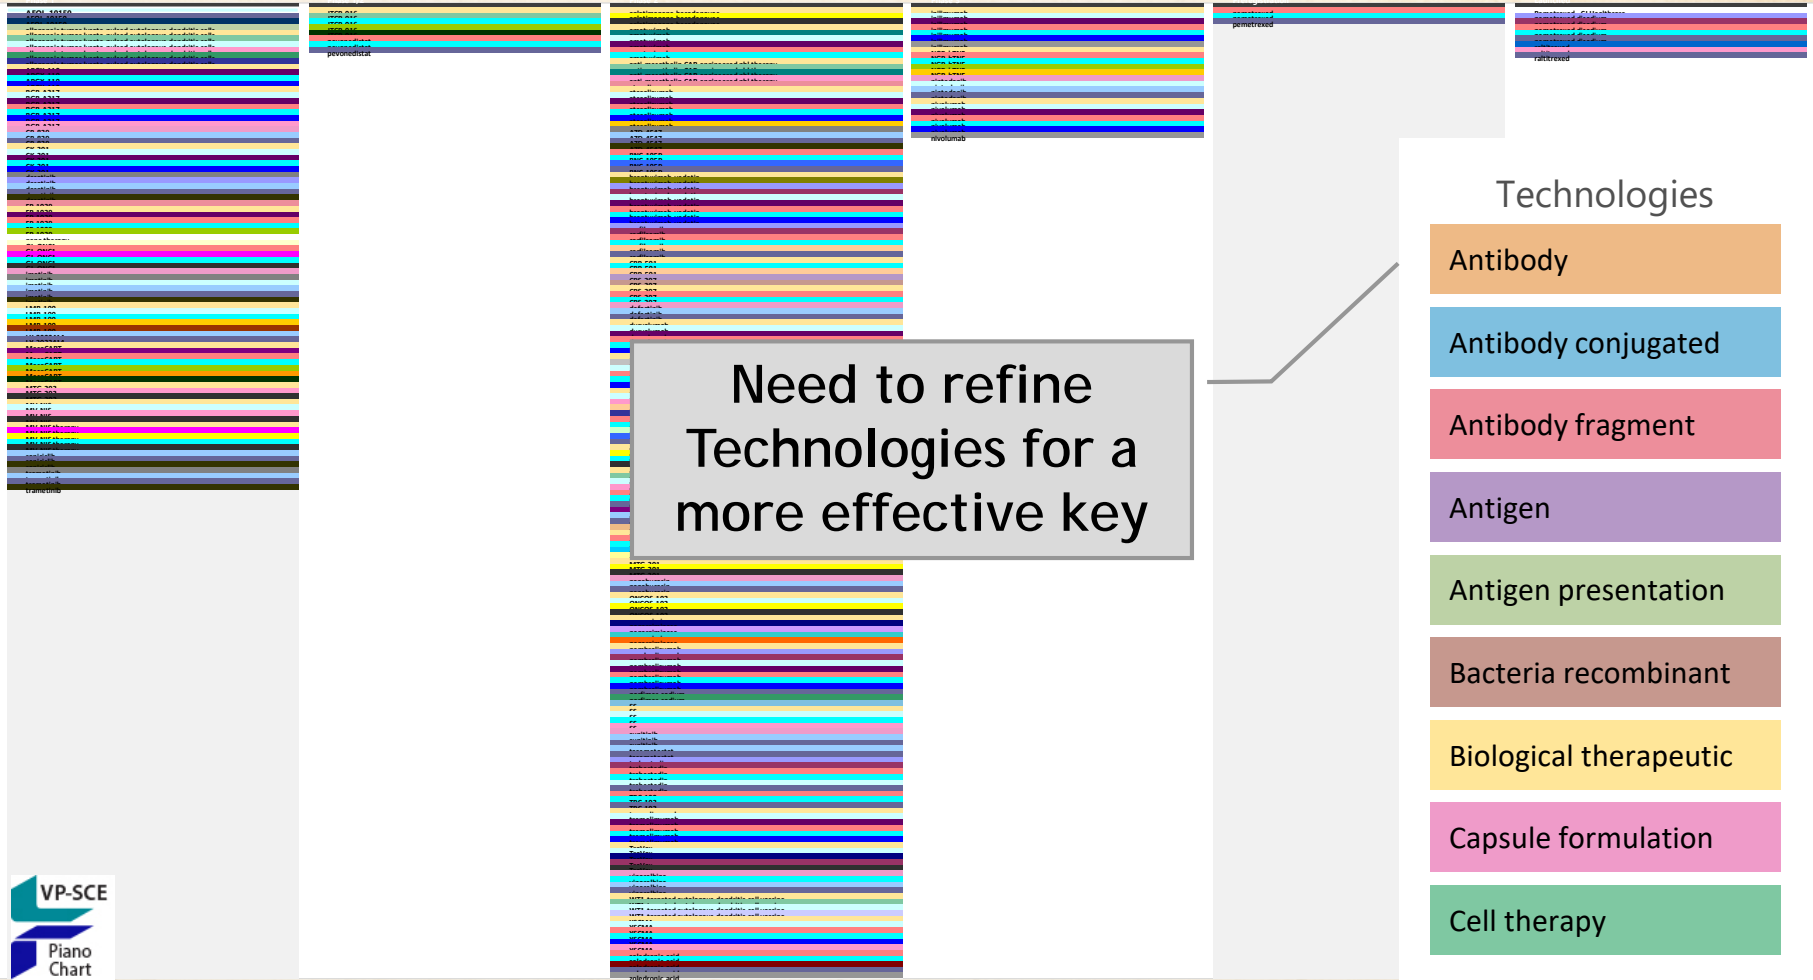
pevonedistat

nivolumab

pemetrexed

raltitrexed

trametinib

zoledronic acid

Need to refine Technologies for a more effective key

Technologies

Antibody

Antibody conjugated

Antibody fragment

Antigen

Antigen presentation

Bacteria recombinant

Biological therapeutic

Capsule formulation

Cell therapy

VP-SCE

Piano Chart